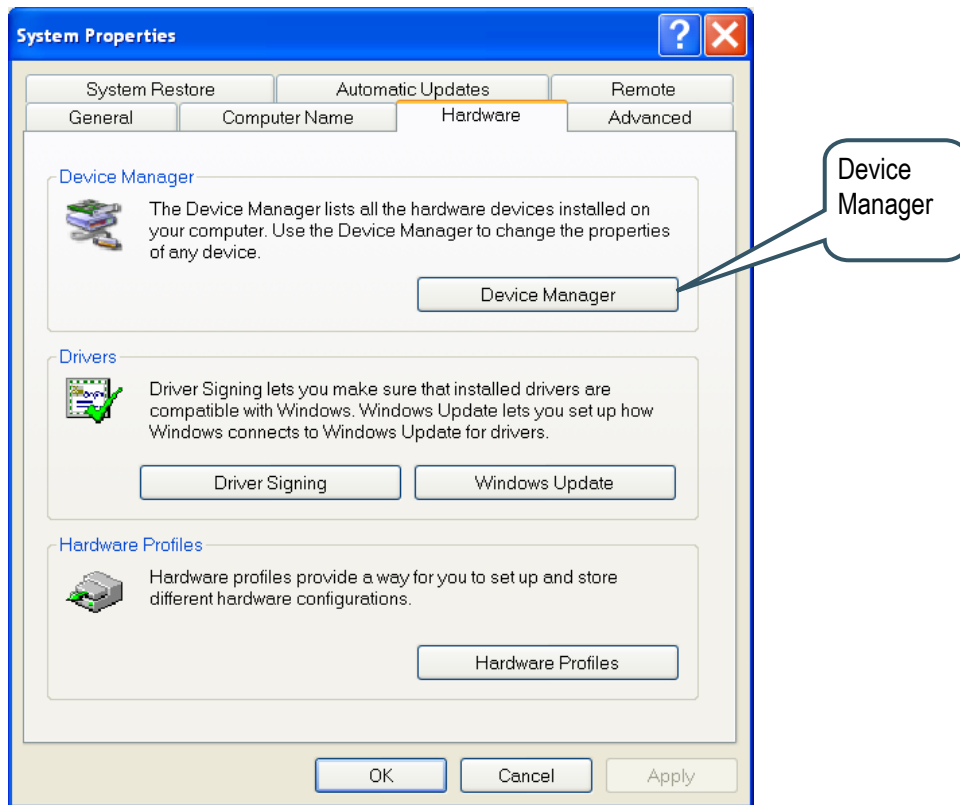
System Properties

?

System Restore | Automatic Updates | Remote
General | Computer Name | Hardware | Advanced

Device Manager

The Device Manager lists all the hardware devices installed on your computer. Use the Device Manager to change the properties of any device.

Device Manager

Device Manager

Drivers

Driver Signing lets you make sure that installed drivers are compatible with Windows. Windows Update lets you set up how Windows connects to Windows Update for drivers.

Driver Signing

Windows Update

Hardware Profiles

Hardware profiles provide a way for you to set up and store different hardware configurations.

Hardware Profiles

OK

Cancel

Apply